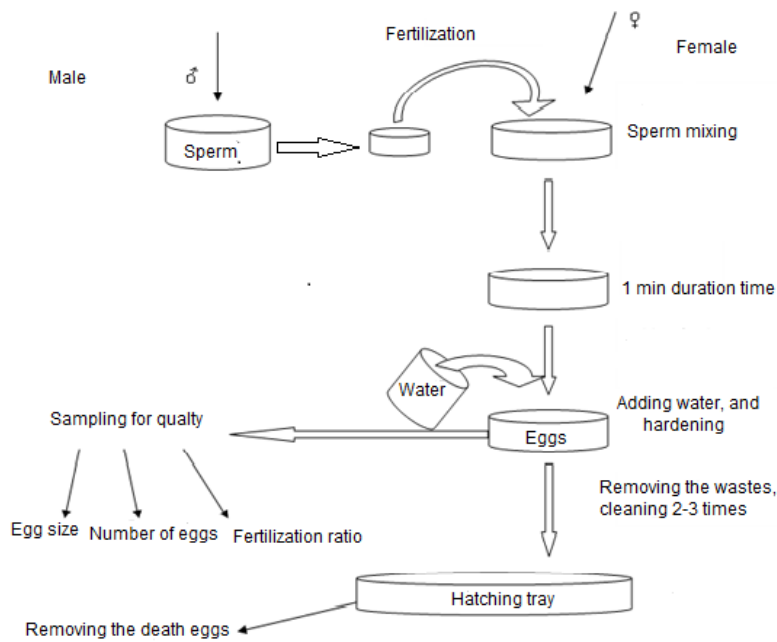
Male

♂

Sperm

Fertilization

♀

Female

Sperm mixing

1 min duration time

Water

Eggs

Adding water, and hardening

Sampling for qualty

Egg size

Number of eggs

Fertilization ratio

Removing the wastes, cleaning 2-3 times

Hatching tray

Removing the death eggs